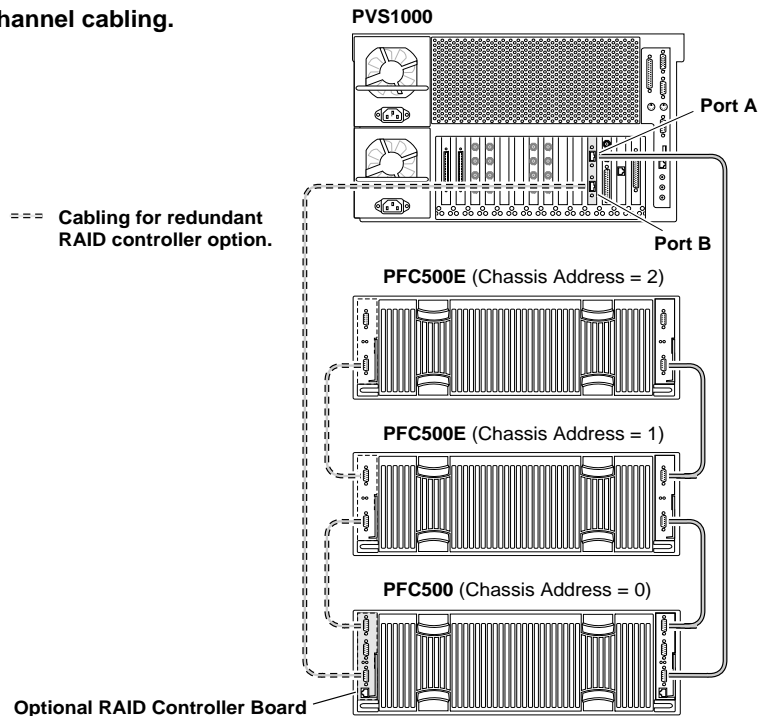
hannel cabling.

PVS1000

Port A

Port B

Cabling for redundant RAID controller option.

PFC500E (Chassis Address = 2)

PFC500E (Chassis Address = 1)

PFC500 (Chassis Address = 0)

Optional RAID Controller Board